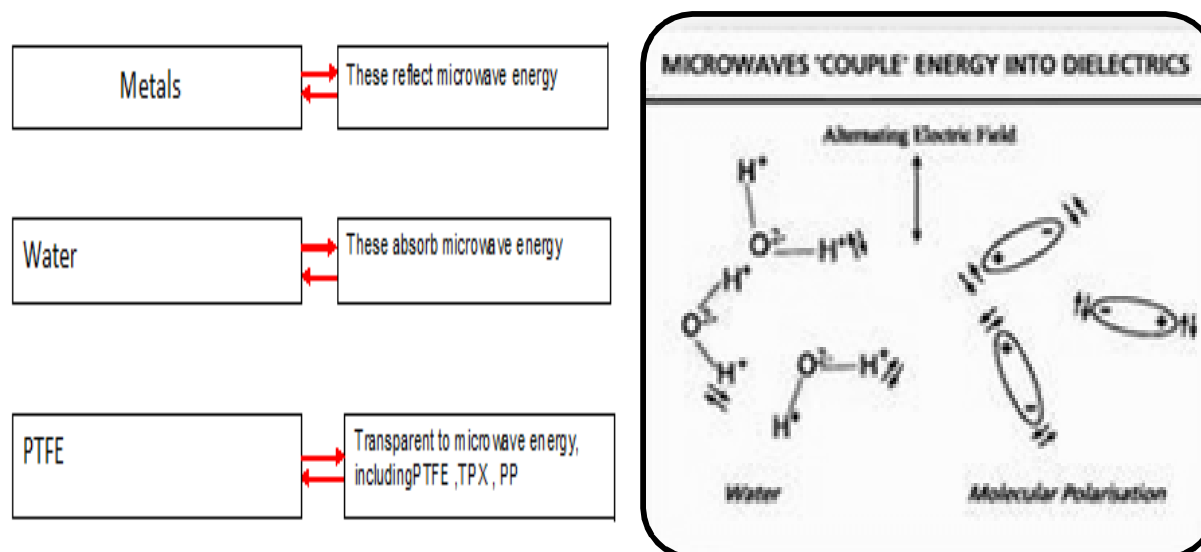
Metals

These reflect microwave energy

Water

These absorb microwave energy

PTFE

Transparent to microwave energy, includingPTFE ,TPX , PP

MICROWAVES 'COUPLE' ENERGY INTO DIELECTRICS

Alternating Electric Field

$H^+$
$O^{2-}$—$H^+$
$H^+$
$O^{2-}$
$H^+$
$O^{2-}$—$H^+$
$H^+$

Water

Molecular Polarisation